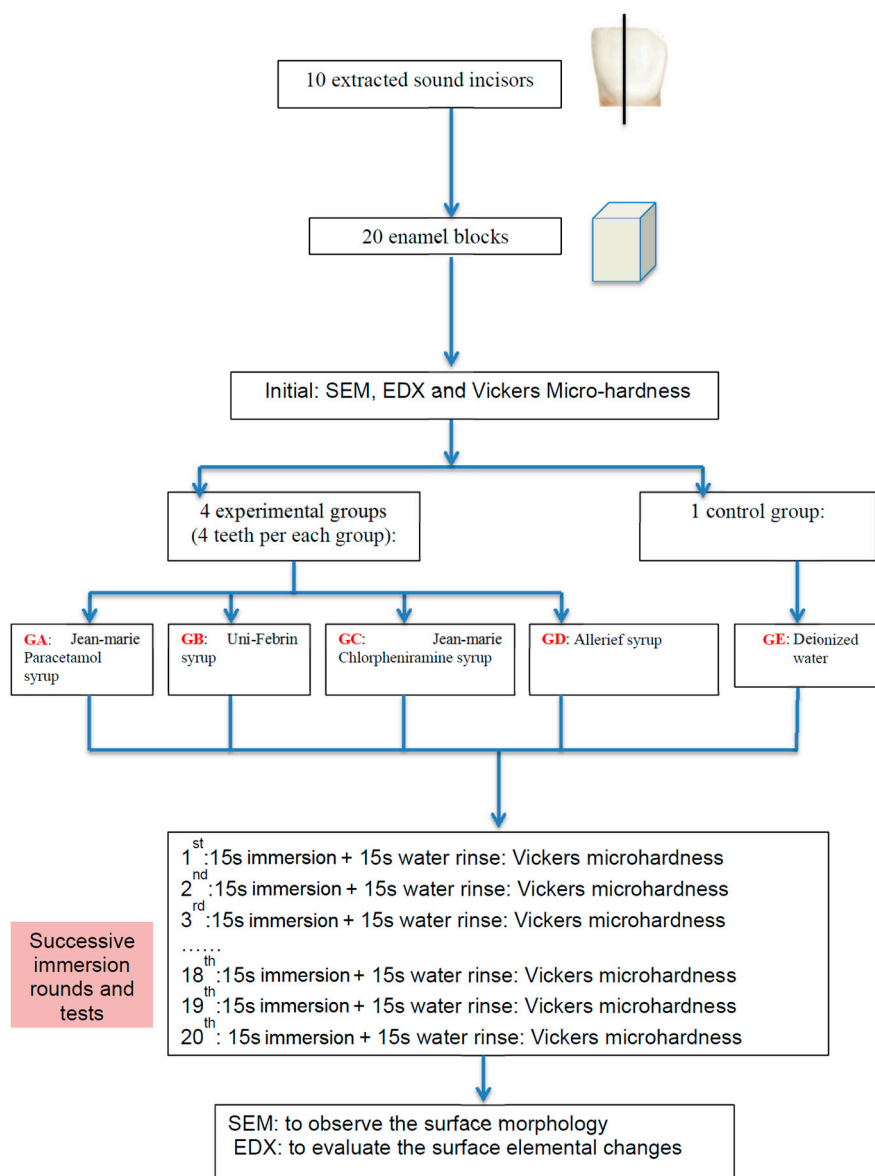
10 extracted sound incisors

20 enamel blocks

Initial: SEM, EDX and Vickers Micro-hardness

4 experimental groups (4 teeth per each group):

1 control group:

GA: Jean-marie Paracetamol syrup

GB: Uni-Febrin syrup

GC: Jean-marie Chlorpheniramine syrup

GD: Allerief syrup

GE: Deionized water

Successive immersion rounds and tests

$1^{st}$:15s immersion + 15s water rinse: Vickers microhardness
$2^{nd}$:15s immersion + 15s water rinse: Vickers microhardness
$3^{rd}$:15s immersion + 15s water rinse: Vickers microhardness
……
$18^{th}$:15s immersion + 15s water rinse: Vickers microhardness
$19^{th}$:15s immersion + 15s water rinse: Vickers microhardness
$20^{th}$: 15s immersion + 15s water rinse: Vickers microhardness

SEM: to observe the surface morphology
EDX: to evaluate the surface elemental changes